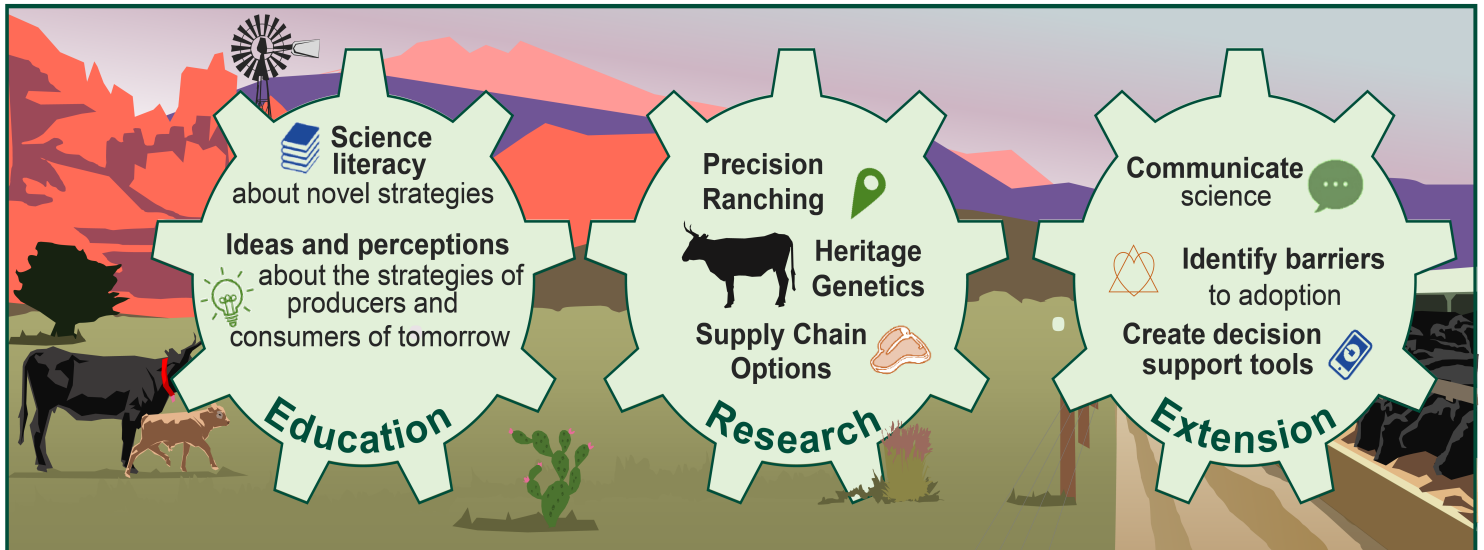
Science literacy
about novel strategies

Ideas and perceptions
about the strategies of producers and consumers of tomorrow

Education

Precision Ranching

Heritage Genetics

Supply Chain Options

Research

Communicate science

Identify barriers to adoption

Create decision support tools

Extension